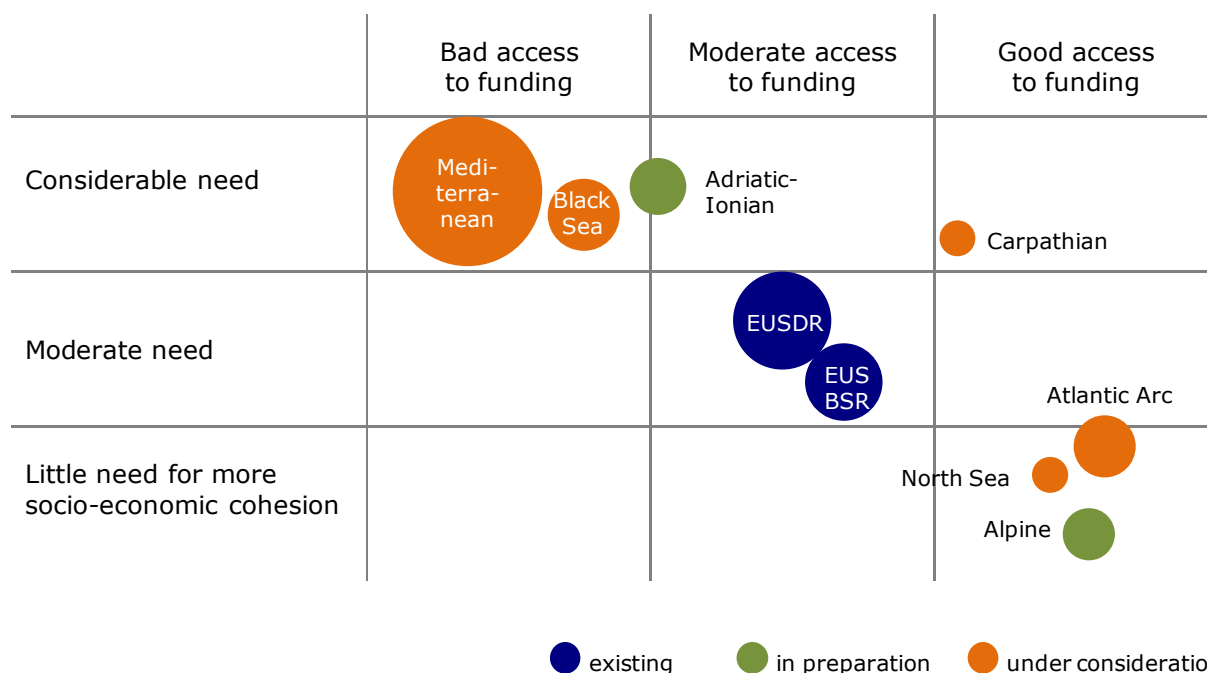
| | Bad access to funding | Moderate access to funding | Good access to funding |
|---|---|---|---|
| Considerable need | Mediterranean, Black Sea | Adriatic-Ionian | Carpathian |
| Moderate need | | EUSDR, EUS BSR | Atlantic Arc |
| Little need for more socio-economic cohesion | | | North Sea, Alpine |

existing in preparation under consideratio